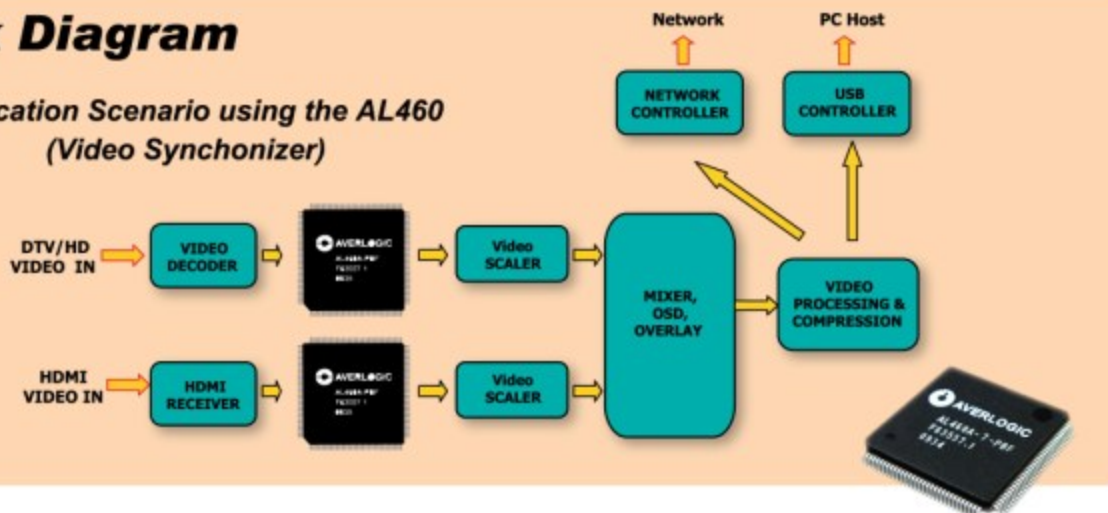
k Diagram

cation Scenario using the AL460 (Video Synchonizer)

Network

PC Host

NETWORK CONTROLLER

USB CONTROLLER

DTV/HD VIDEO IN

VIDEO DECODER

AVERLOGIC AL460A-PBF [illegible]

Video SCALER

MIXER, OSD, OVERLAY

VIDEO PROCESSING & COMPRESSION

HDMI VIDEO IN

HDMI RECEIVER

AVERLOGIC AL460A-PBF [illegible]

Video SCALER

AVERLOGIC AL460A-7-PBF F83557.1 0934